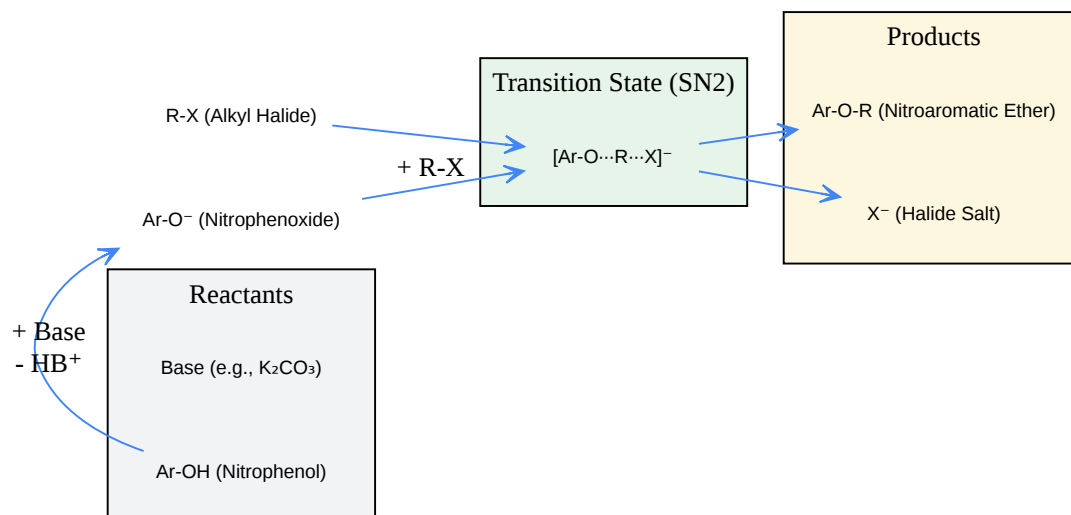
Products

Transition State (SN2)

R-X (Alkyl Halide)

Ar-O-R (Nitroaromatic Ether)

$[Ar\text{-}O\cdots R\cdots X]^-$

+ R-X

$X^-$ (Halide Salt)

$Ar\text{-}O^-$ (Nitrophenoxide)

Reactants

+ Base
- $HB^+$

Base (e.g., $K_2CO_3$)

Ar-OH (Nitrophenol)